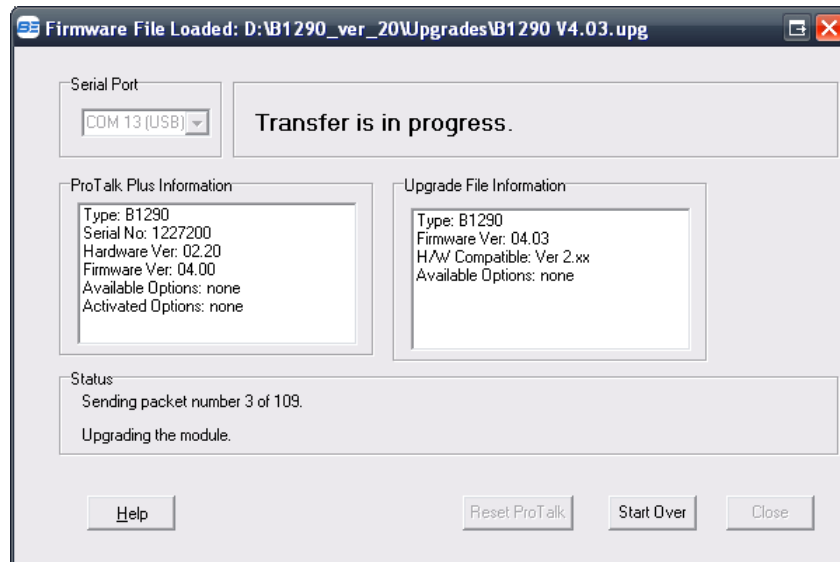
Firmware File Loaded: D:\B1290_ver_20\Upgrades\B1290 V4.03.upg

Serial Port
COM 13 (USB)

Transfer is in progress.

ProTalk Plus Information
Type: B1290
Serial No: 1227200
Hardware Ver: 02.20
Firmware Ver: 04.00
Available Options: none
Activated Options: none

Upgrade File Information
Type: B1290
Firmware Ver: 04.03
H/W Compatible: Ver 2.xx
Available Options: none

Status
Sending packet number 3 of 109.

Upgrading the module.

Help

Reset ProTalk

Start Over

Close